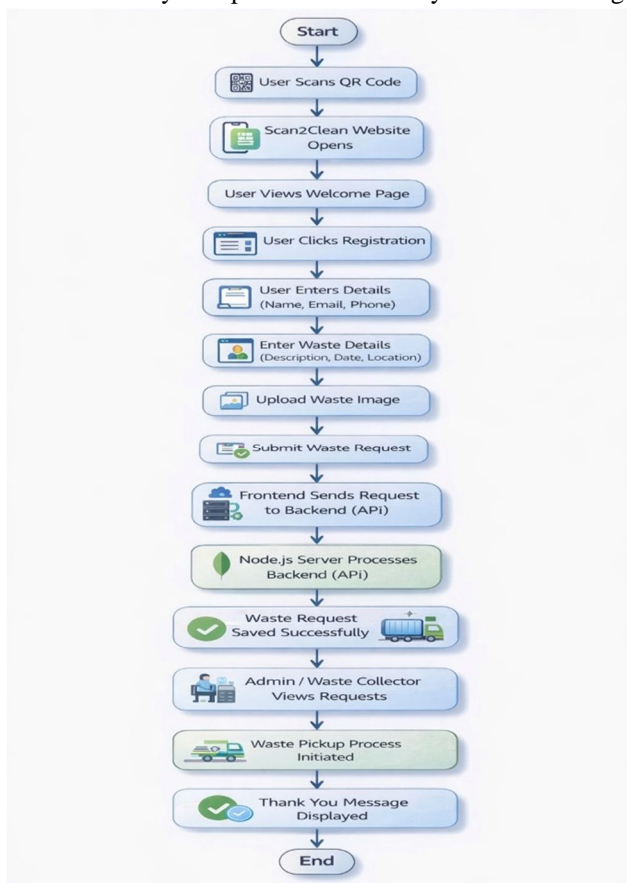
Start

User Scans QR Code

Scan2Clean Website Opens

User Views Welcome Page

User Clicks Registration

User Enters Details (Name, Email, Phone)

Enter Waste Details (Description, Date, Location)

Upload Waste Image

Submit Waste Request

Frontend Sends Request to Backend (APi)

Node.js Server Processes Backend (APi)

Waste Request Saved Successfully

Admin / Waste Collector Views Requests

Waste Pickup Process Initiated

Thank You Message Displayed

End